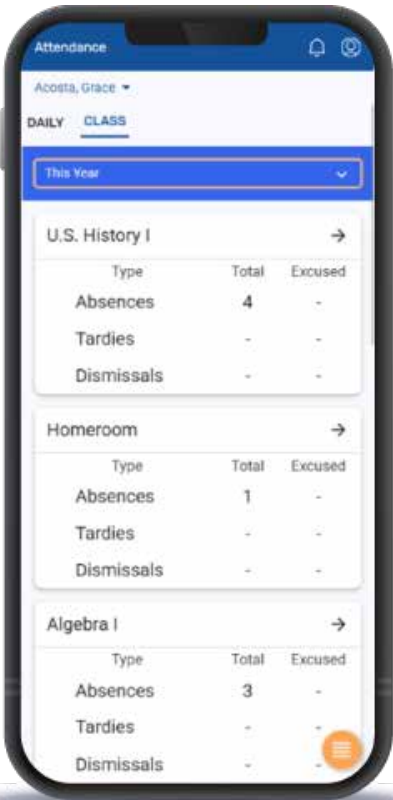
Attendance

Acosta, Grace

DAILY CLASS

This Year

U.S. History I

| Type | Total | Excused |
|---|---|---|
| Absences | 4 | - |
| Tardies | - | - |
| Dismissals | - | - |

Homeroom

| Type | Total | Excused |
|---|---|---|
| Absences | 1 | - |
| Tardies | - | - |
| Dismissals | - | - |

Algebra I

| Type | Total | Excused |
|---|---|---|
| Absences | 3 | - |
| Tardies | - | - |
| Dismissals | - | - |